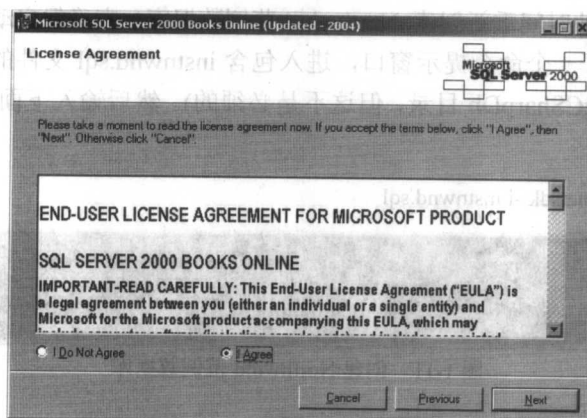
Microsoft SQL Server 2000 Books Online (Updated - 2004)

License Agreement

Microsoft SQL Server 2000

Please take a moment to read the license agreement now. If you accept the terms below, click "I Agree", then "Next". Otherwise click "Cancel".

END-USER LICENSE AGREEMENT FOR MICROSOFT PRODUCT

SQL SERVER 2000 BOOKS ONLINE

IMPORTANT-READ CAREFULLY: This End-User License Agreement ("EULA") is a legal agreement between you (either an individual or a single entity) and Microsoft for the Microsoft product accompanying this EULA, which may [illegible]

I Do Not Agree

I Agree

Cancel

Previous

Next